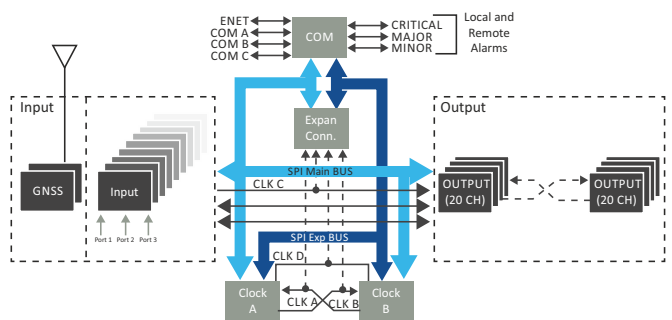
ENET
COM A
COM B
COM C
COM
CRITICAL
MAJOR
MINOR
Local and Remote Alarms

Input
GNSS
Input
Port 1 Port 2 Port 3

Expan Conn.
SPI Main BUS
CLK C
SPI Exp BUS
CLK D
CLK A
CLK B
Clock A
Clock B

Output
OUTPUT (20 CH)
OUTPUT (20 CH)